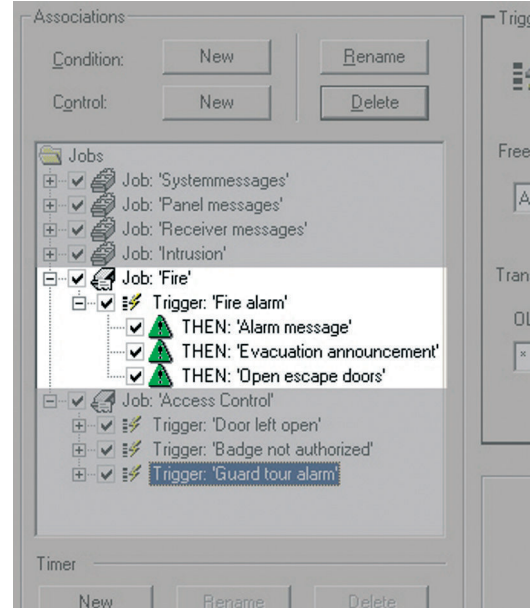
Associations

Condition: New Rename

Control: New Delete

Jobs
Job: 'Systemmessages'
Job: 'Panel messages'
Job: 'Receiver messages'
Job: 'Intrusion'
Job: 'Fire'
Trigger: 'Fire alarm'
THEN: 'Alarm message'
THEN: 'Evacuation announcement'
THEN: 'Open escape doors'
Job: 'Access Control'
Trigger: 'Door left open'
Trigger: 'Badge not authorized'
Trigger: 'Guard tour alarm'

Timer

New Rename Delete

Trig

Free

A

Tran

OL